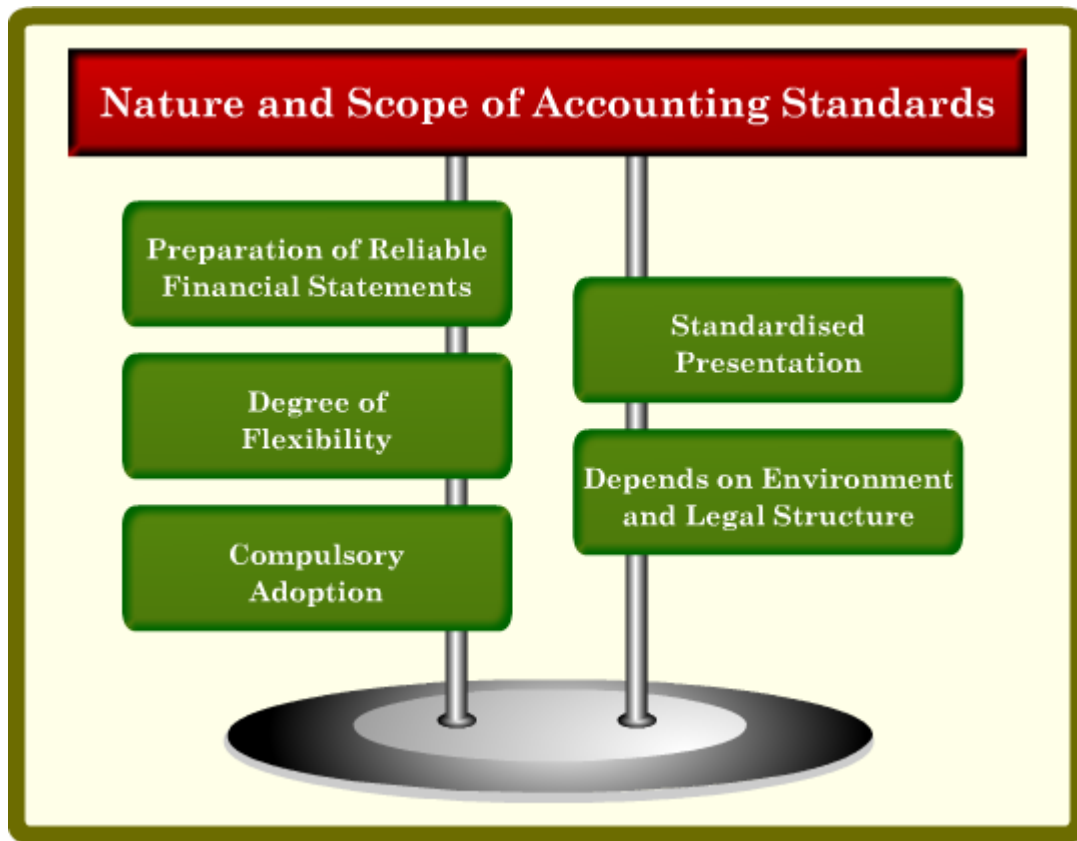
Nature and Scope of Accounting Standards

Preparation of Reliable Financial Statements

Degree of Flexibility

Compulsory Adoption

Standardised Presentation

Depends on Environment and Legal Structure